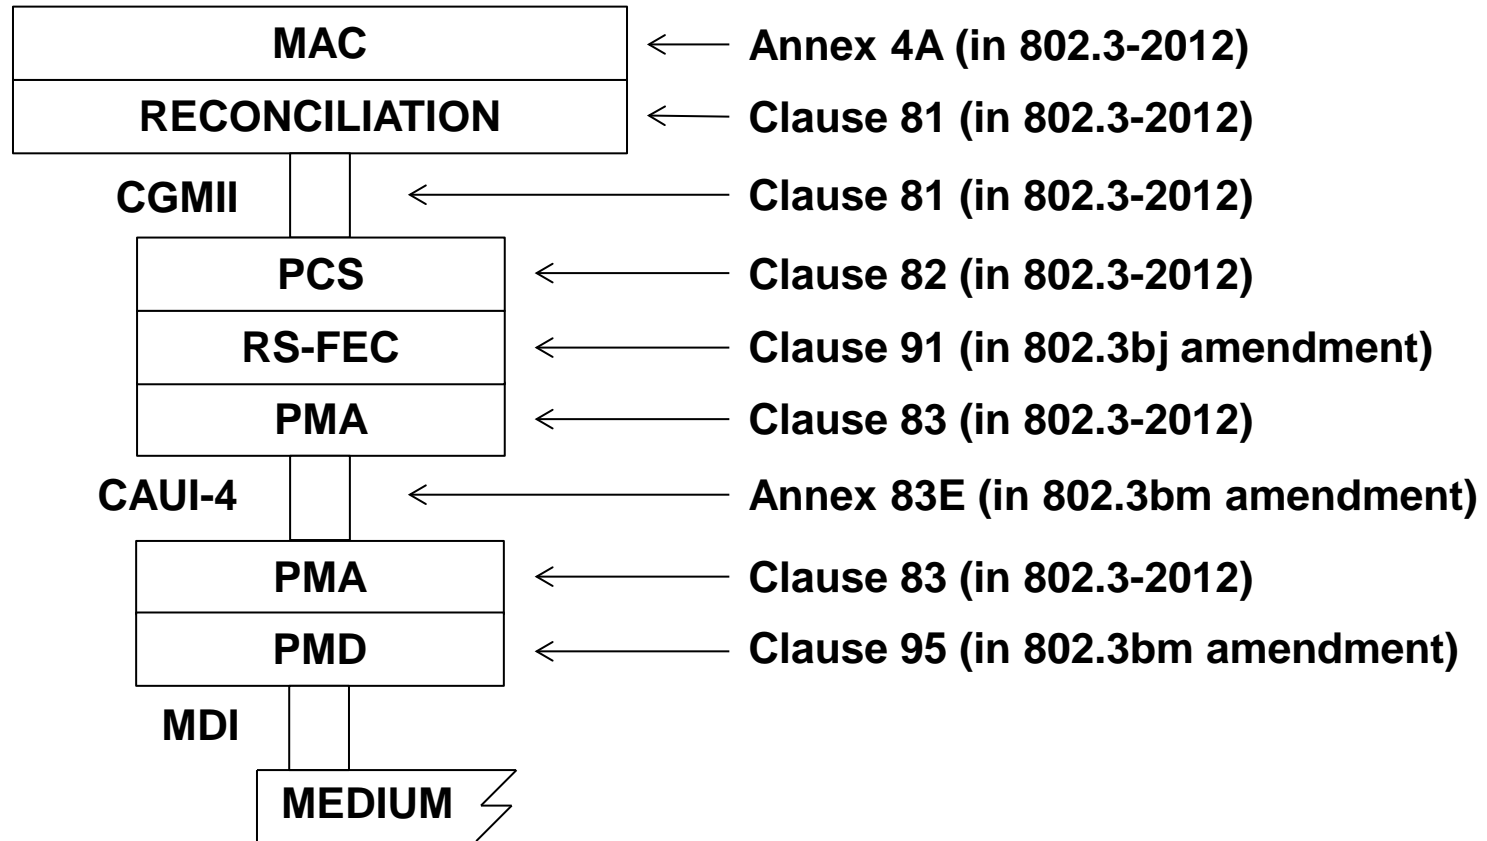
MAC
Annex 4A (in 802.3-2012)

RECONCILIATION
Clause 81 (in 802.3-2012)

CGMII
Clause 81 (in 802.3-2012)

PCS
Clause 82 (in 802.3-2012)

RS-FEC
Clause 91 (in 802.3bj amendment)

PMA
Clause 83 (in 802.3-2012)

CAUI-4
Annex 83E (in 802.3bm amendment)

PMA
Clause 83 (in 802.3-2012)

PMD
Clause 95 (in 802.3bm amendment)

MDI

MEDIUM